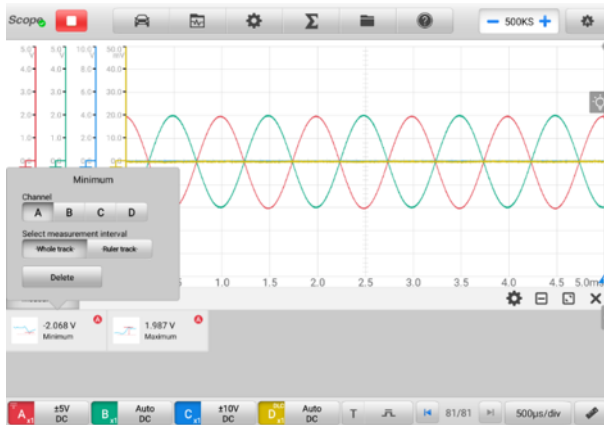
Scope

500KS

5.0 4.0 3.0 2.0 1.0 0

5.0 4.0 3.0 2.0 1.0 0

10.0 8.0 6.0 4.0 2.0 0

50.0 40.0 30.0 20.0 10.0 0

Minimum

Channel

A B C D

Select measurement interval

Whole track Ruler track

Delete

5 1.0 1.5 2.0 2.5 3.0 3.5 4.0 4.5 5.0ms

-2.068 V
Minimum

1.987 V
Maximum

A ±5V DC

B Auto DC

C ±10V DC

D Auto DC

T

81/81

500μs/div